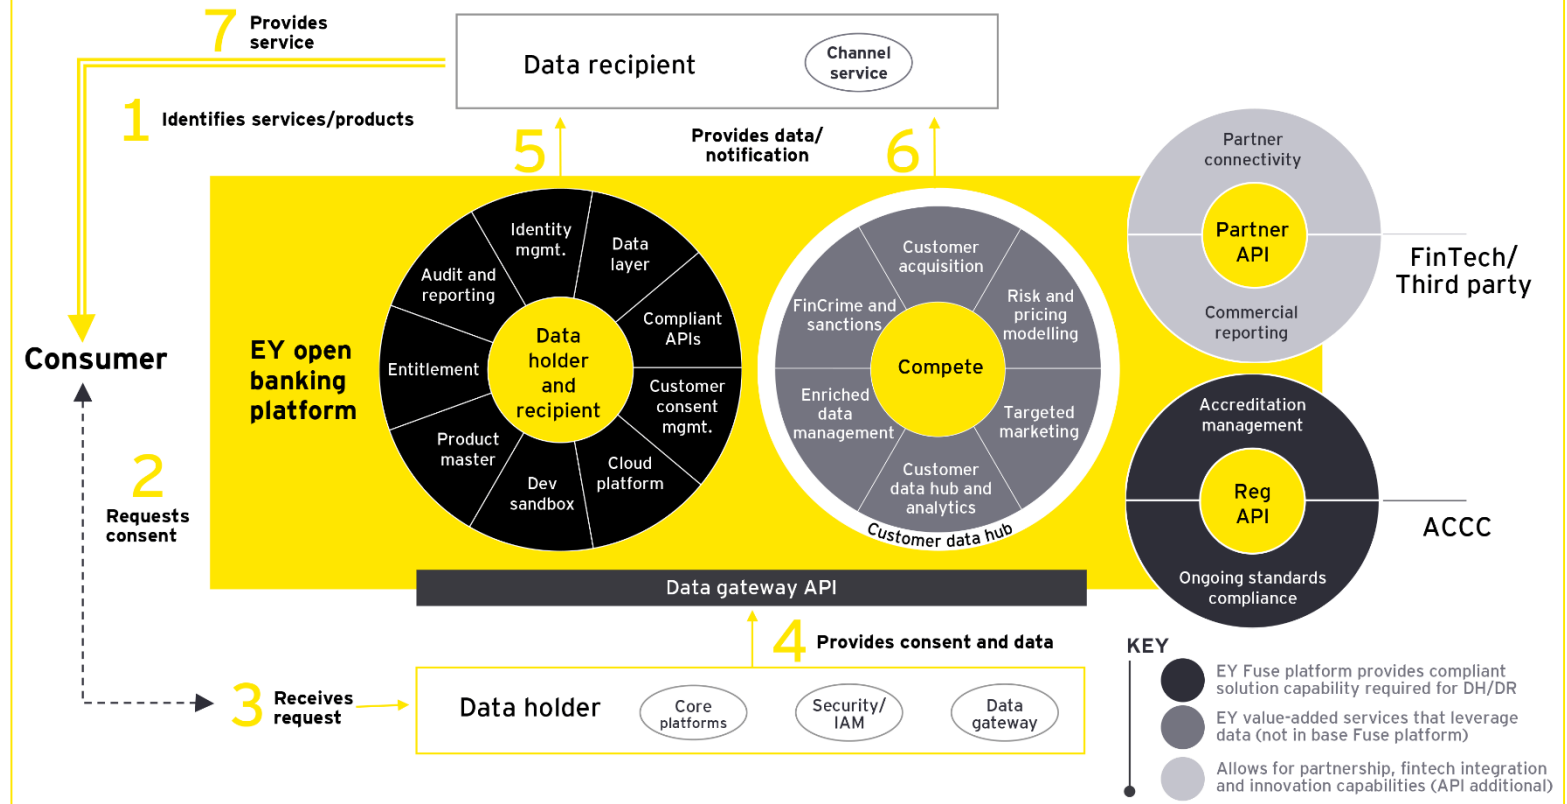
7 Provides service

Data recipient

Channel service

1 Identifies services/products

5

Provides data/ notification

6

Partner connectivity

Partner API

Commercial reporting

FinTech/ Third party

Consumer

EY open banking platform

Identity mgmt.

Data layer

Audit and reporting

Compliant APIs

Entitlement

Data holder and recipient

Customer consent mgmt.

Product master

Dev sandbox

Cloud platform

Customer acquisition

FinCrime and sanctions

Risk and pricing modelling

Compete

Enriched data management

Targeted marketing

Customer data hub and analytics

Customer data hub

Accreditation management

Reg API

Ongoing standards compliance

ACCC

2 Requests consent

Data gateway API

4 Provides consent and data

3 Receives request

Data holder

Core platforms

Security/ IAM

Data gateway

KEY

EY Fuse platform provides compliant solution capability required for DH/DR

EY value-added services that leverage data (not in base Fuse platform)

Allows for partnership, fintech integration and innovation capabilities (API additional)